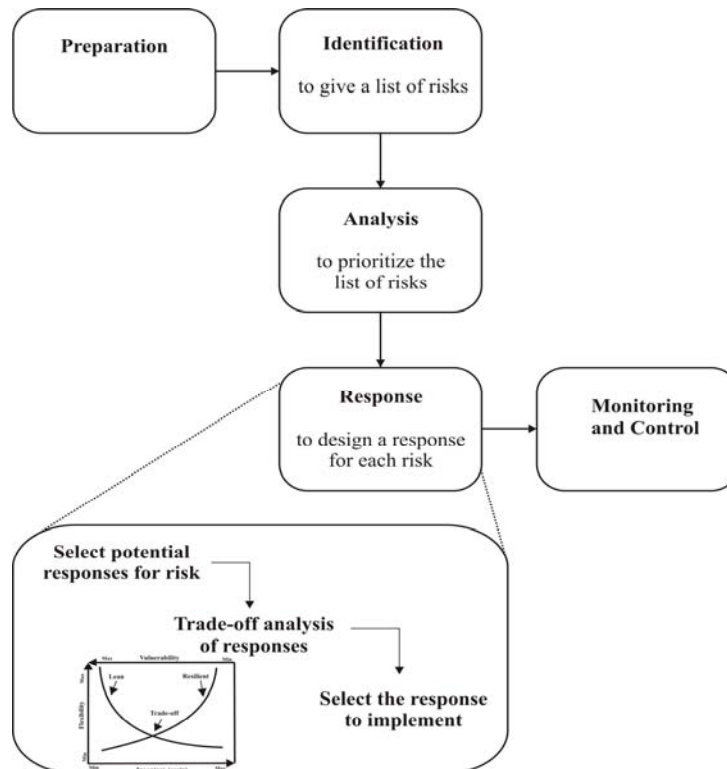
Preparation

Identification

to give a list of risks

Analysis

to prioritize the list of risks

Response

to design a response for each risk

Monitoring and Control

Select potential responses for risk

Trade-off analysis of responses

Select the response to implement

Max Vulnerability Min

Flexibility

Max

Min

Lean

Resilient

Trade-off

Min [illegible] Max